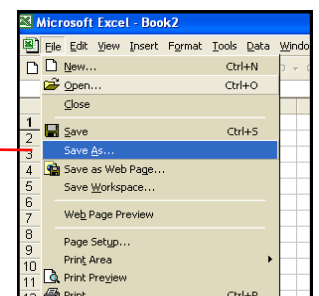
Microsoft Excel - Book2

File Edit View Insert Format Tools Data Windo

New... Ctrl+N
Open... Ctrl+O
Close
Save Ctrl+S
Save As...
Save as Web Page...
Save Workspace...
Web Page Preview
Page Setup...
Print Area
Print Preview
Print... Ctrl+P

1
2
3
4
5
6
7
8
9
10
11
12